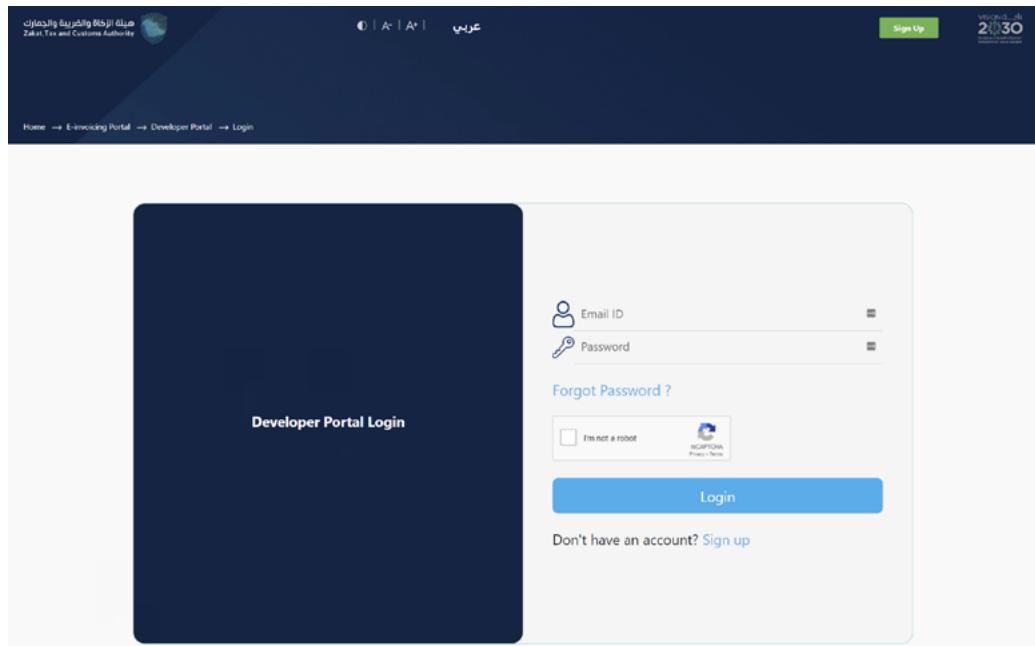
هيئة الزكاة والضريبة والجمارك
Zakat,Tax and Customs Authority

◐ | A- | A+ | عربي

Sign Up

2030

Home → E-invoicing Portal → Developer Portal → Login

Developer Portal Login

Email ID

Password

Forgot Password ?

I'm not a robot
reCAPTCHA
Privacy - Terms

Login

Don't have an account? Sign up